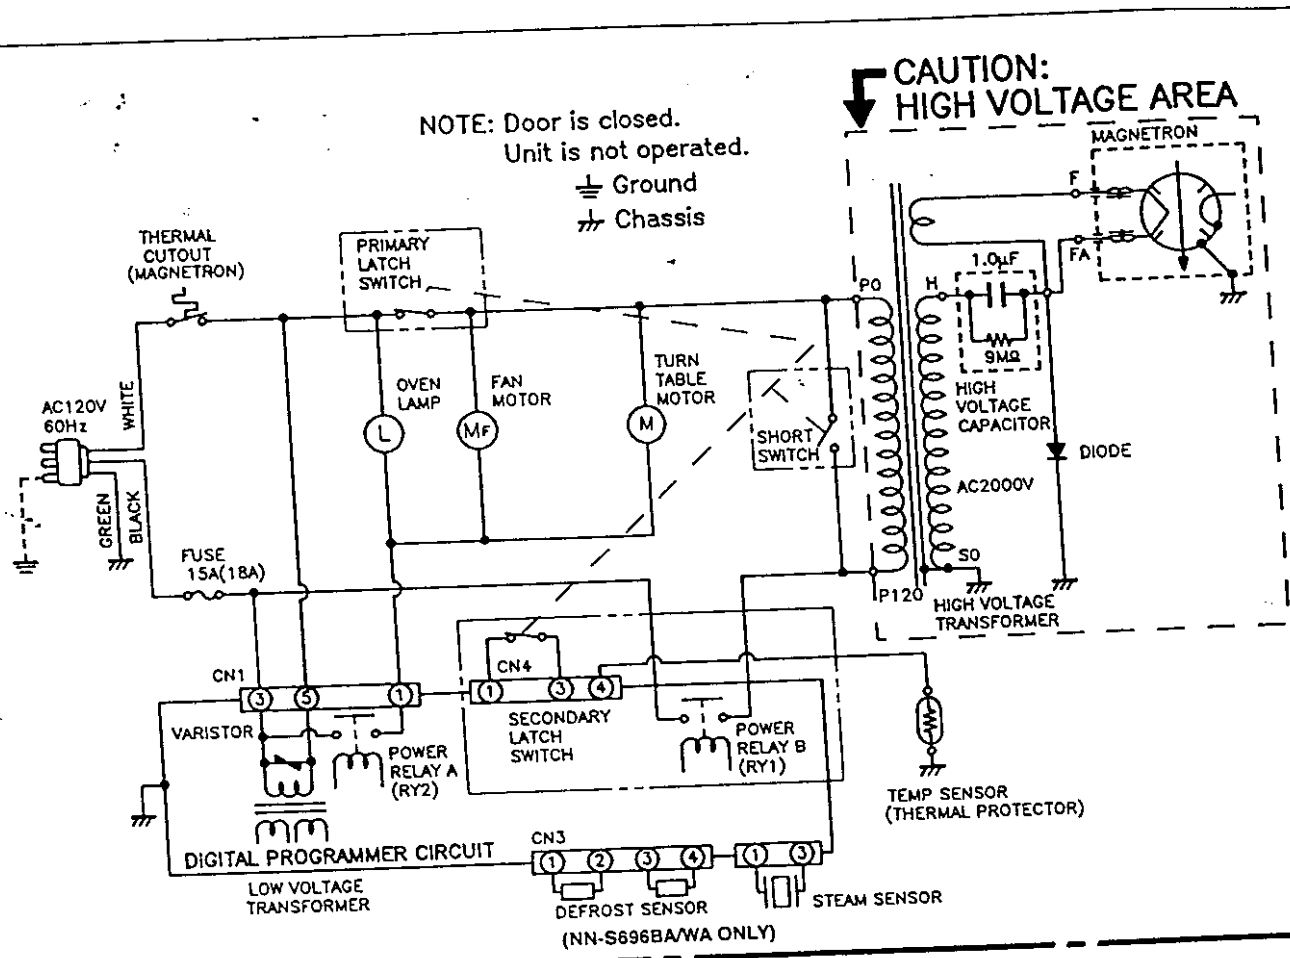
CAUTION:
HIGH VOLTAGE AREA

NOTE: Door is closed.
Unit is not operated.
Ground
Chassis

MAGNETRON
F
FA
1.0μF
H
PO
9MΩ
HIGH VOLTAGE CAPACITOR
DIODE
AC2000V
SO
P120
HIGH VOLTAGE TRANSFORMER

THERMAL CUTOUT (MAGNETRON)
PRIMARY LATCH SWITCH
OVEN LAMP
FAN MOTOR
TURN TABLE MOTOR
L
MF
M
SHORT SWITCH
AC120V 60Hz
WHITE
GREEN
BLACK
FUSE 15A(18A)
CN1
3
5
1
VARISTOR
POWER RELAY A (RY2)
CN4
1
3
4
SECONDARY LATCH SWITCH
POWER RELAY B (RY1)
TEMP SENSOR (THERMAL PROTECTOR)
DIGITAL PROGRAMMER CIRCUIT
CN3
1
2
3
4
1
3
LOW VOLTAGE TRANSFORMER
DEFROST SENSOR
STEAM SENSOR
(NN-S696BA/WA ONLY)